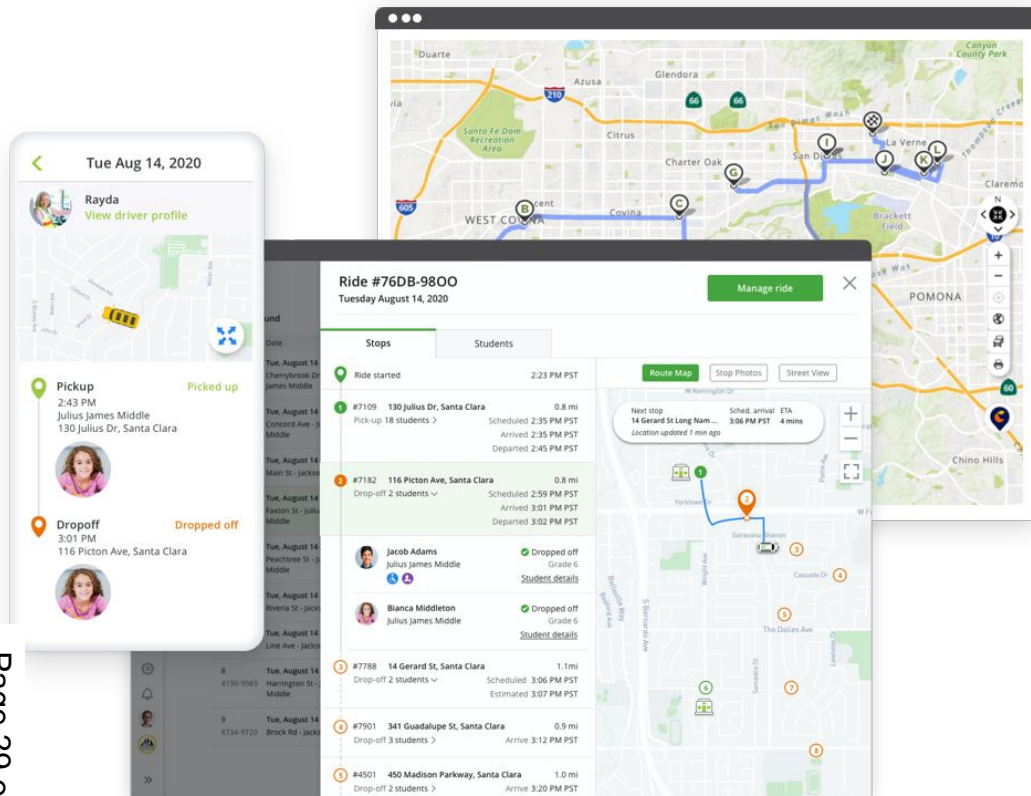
Duarte
Glendora
Azusa
210
66
66
Canyon County Park
Santa Fe Dam Recreation Area
Citrus
San Dimas Wash
La Verne
Charter Oak
San Dimas
605
West Covina
Covina
Brackett Field
Claremont
Pomona
60
Chino Hills
B
C
G
I
J
K
L

Tue Aug 14, 2020
Rayda
View driver profile
Pickup
Picked up
2:43 PM
Julius James Middle
130 Julius Dr, Santa Clara
Dropoff
Dropped off
3:01 PM
116 Picton Ave, Santa Clara

Ride #76DB-98OO
Tuesday August 14, 2020
Manage ride
Stops
Students
Ride started 2:23 PM PST
#7109 130 Julius Dr, Santa Clara 0.8 mi
Pick-up 18 students
Scheduled 2:35 PM PST
Arrived 2:35 PM PST
Departed 2:45 PM PST
#7182 116 Picton Ave, Santa Clara 0.8 mi
Drop-off 2 students
Scheduled 2:59 PM PST
Arrived 3:01 PM PST
Departed 3:02 PM PST
Jacob Adams
Julius James Middle
Dropped off
Grade 6
Student details
Bianca Middleton
Julius James Middle
Dropped off
Grade 6
Student details
#7788 14 Gerard St, Santa Clara 1.1mi
Drop-off 2 students
Scheduled 3:06 PM PST
Estimated 3:07 PM PST
#7901 341 Guadalupe St, Santa Clara 0.9 mi
Drop-off 3 students
Arrive 3:12 PM PST
#4501 450 Madison Parkway, Santa Clara 1.0 mi
Drop-off 2 students
Arrive 3:20 PM PST

Route Map
Stop Photos
Street View
Next stop
14 Gerard St Long Nam ...
Sched. arrival
3:06 PM PST
ETA
4 mins
Location updated 1 min ago
Yorktown Dr
Cascade Dr
The Dalles Ave
S Bernardo Ave

und
Date
Tue, August 14
Cherrybrook
James Middle
Tue, August 14
Concord Ave
Middle
Tue, August 14
Main St - Jackso
Tue, August 14
Faxton St - Julius
Middle
Tue, August 14
Peachtree St - J
Middle
Tue, August 14
Riveria St - Jacks
Tue, August 14
Line Ave - Jackso
8
4190-9983
Tue, August 14
Harrington St -
Middle
9
8734-9720
Tue, August 14
Brock Rd - Jacks

Page 20 o